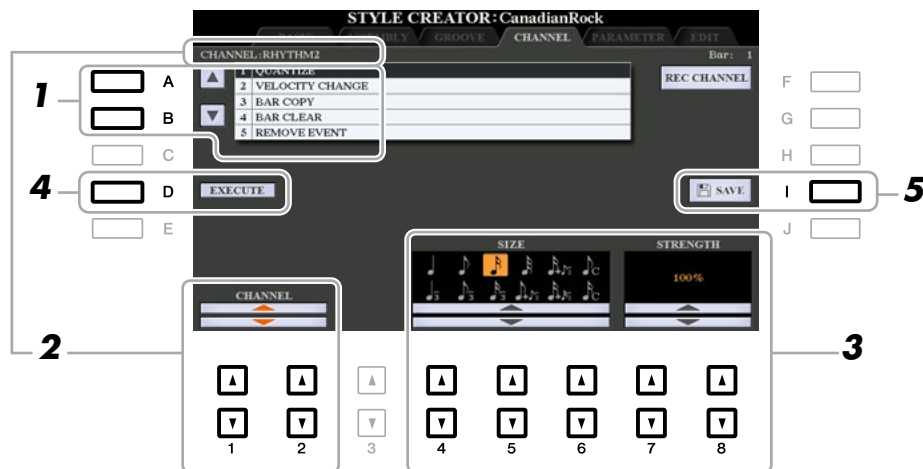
STYLE CREATOR: CanadianRock

BASIC ASSEMBLY GROOVE CHANNEL PARAMETER EDIT

CHANNEL: RHYTHM2

Bar: 1

1 QUANTIZE
2 VELOCITY CHANGE
3 BAR COPY
4 BAR CLEAR
5 REMOVE EVENT

REC CHANNEL

A
B
C
D
E

F
G
H
I
J

EXECUTE

SAVE

SIZE

STRENGTH

100%

CHANNEL

1

2

3

4

5

1 2 3 4 5 6 7 8